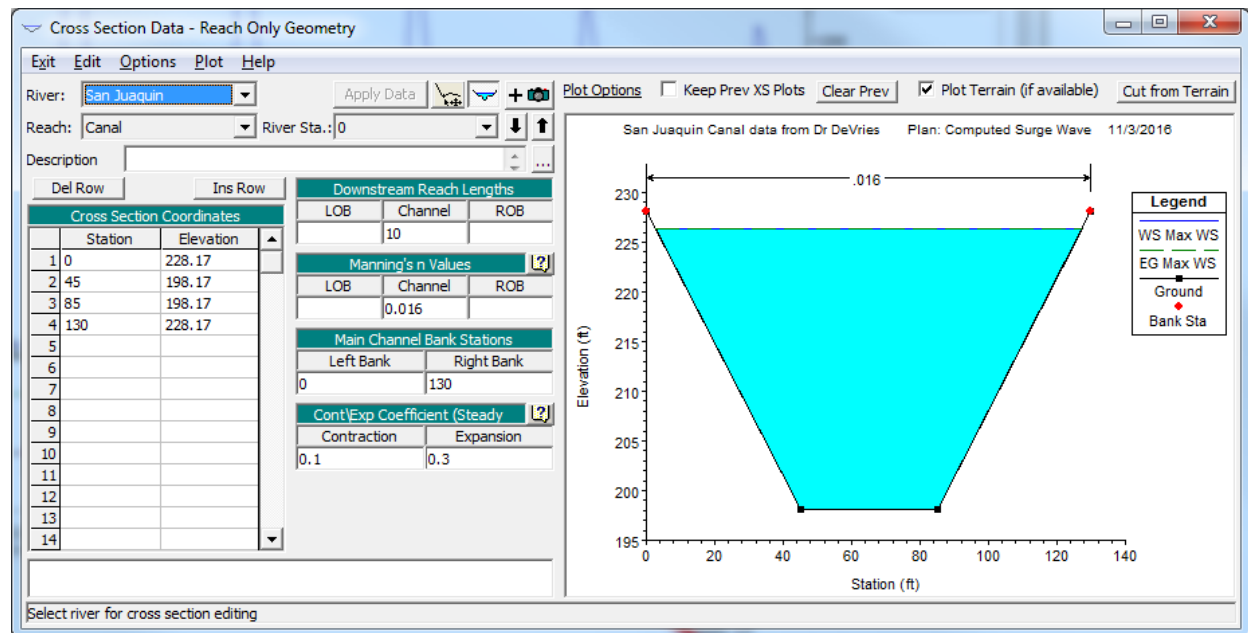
Cross Section Data - Reach Only Geometry

Exit Edit Options Plot Help

River: San Juaquin
Apply Data

Plot Options
Keep Prev XS Plots
Clear Prev
Plot Terrain (if available)
Cut from Terrain

Reach: Canal
River Sta.: 0

Description

Del Row
Ins Row

Cross Section Coordinates

| | Station | Elevation |
|---|---|---|
| 1 | 0 | 228.17 |
| 2 | 45 | 198.17 |
| 3 | 85 | 198.17 |
| 4 | 130 | 228.17 |
| 5 | | |
| 6 | | |
| 7 | | |
| 8 | | |
| 9 | | |
| 10 | | |
| 11 | | |
| 12 | | |
| 13 | | |
| 14 | | |

Downstream Reach Lengths

| LOB | Channel | ROB |
|---|---|---|
| | 10 | |

Manning's n Values

| LOB | Channel | ROB |
|---|---|---|
| | 0.016 | |

Main Channel Bank Stations

| Left Bank | Right Bank |
|---|---|
| 0 | 130 |

Cont\Exp Coefficient (Steady

| Contraction | Expansion |
|---|---|
| 0.1 | 0.3 |

San Juaquin Canal data from Dr DeVries Plan: Computed Surge Wave 11/3/2016

.016

Legend
WS Max WS
EG Max WS
Ground
Bank Sta

Elevation (ft)
230
225
220
215
210
205
200
195

0 20 40 60 80 100 120 140
Station (ft)

Select river for cross section editing